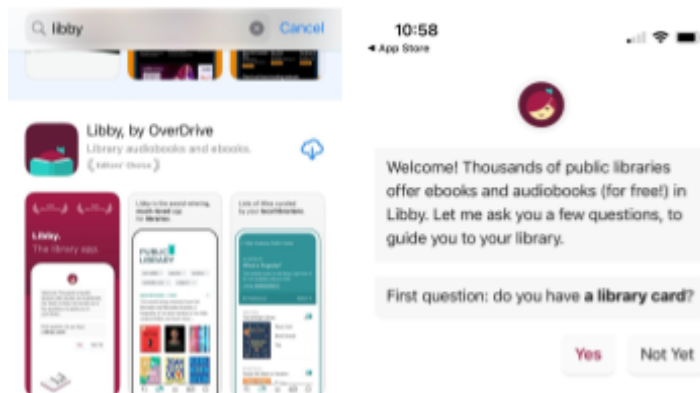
libby

Cancel

Libby, by OverDrive

Library audiobooks and ebooks.

Editors' Choice

Libby.

The library app.

PUBLIC LIBRARY

10:58

◂ App Store

Welcome! Thousands of public libraries offer ebooks and audiobooks (for free!) in Libby. Let me ask you a few questions, to guide you to your library.

First question: do you have **a library card**?

Yes

Not Yet